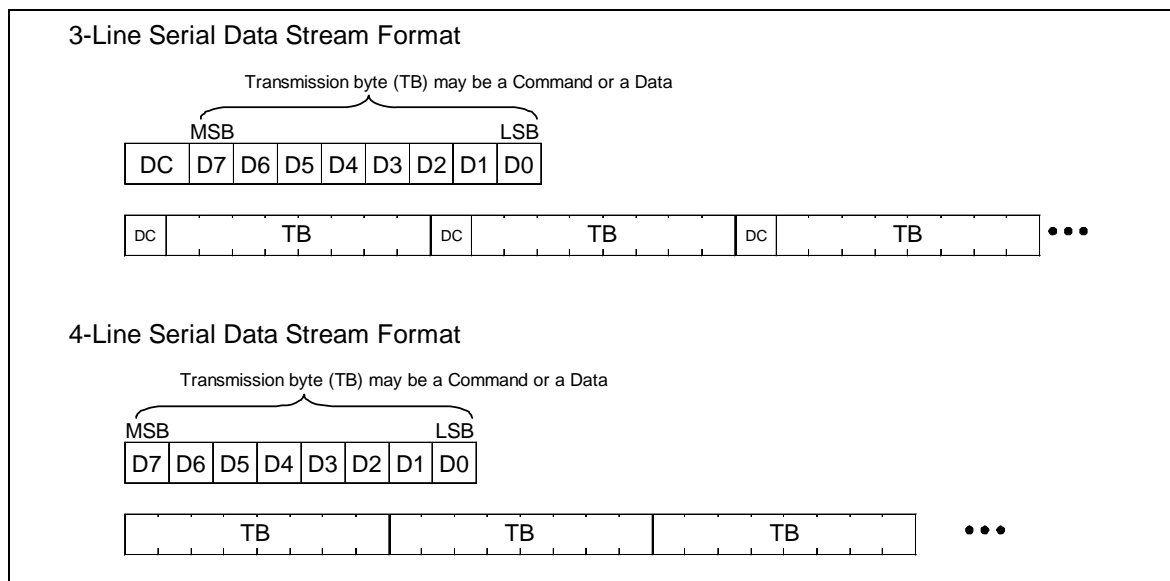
3-Line Serial Data Stream Format

Transmission byte (TB) may be a Command or a Data

MSB LSB

| DC | D7 | D6 | D5 | D4 | D3 | D2 | D1 | D0 |
|---|---|---|---|---|---|---|---|---|

| DC | TB | DC | TB | DC | TB |
|---|---|---|---|---|---|

•••

4-Line Serial Data Stream Format

Transmission byte (TB) may be a Command or a Data

MSB LSB

| D7 | D6 | D5 | D4 | D3 | D2 | D1 | D0 |
|---|---|---|---|---|---|---|---|

| TB | TB | TB |
|---|---|---|

•••